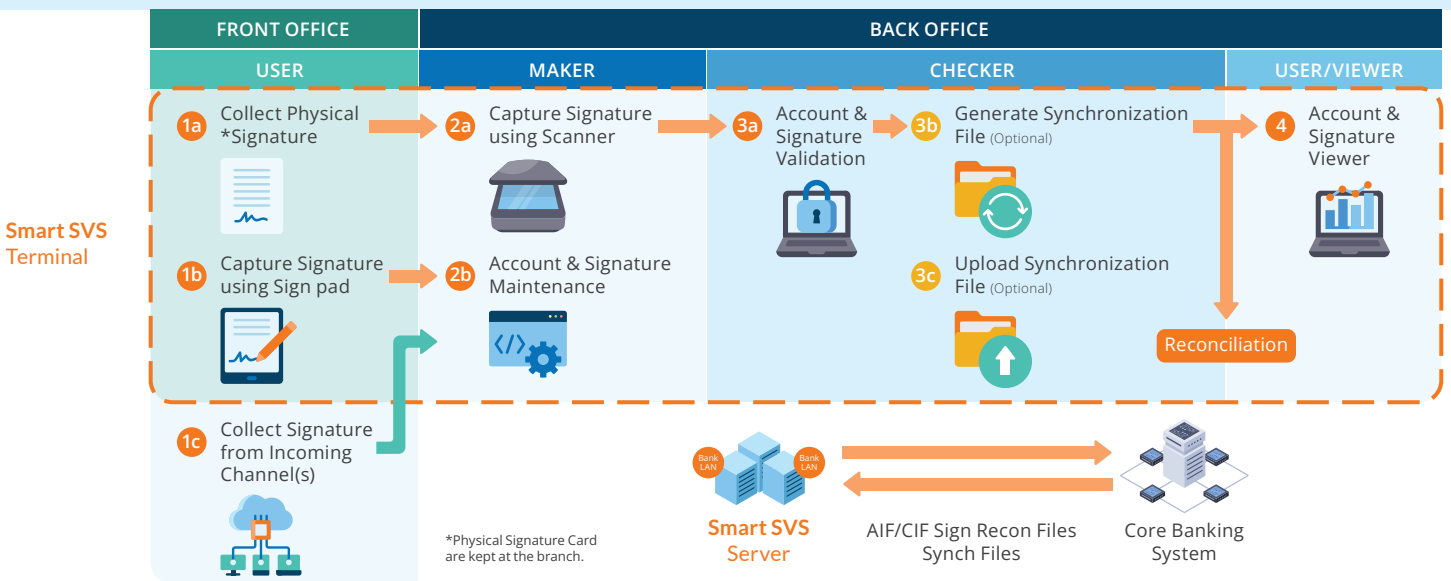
FRONT OFFICE

BACK OFFICE

USER

MAKER

CHECKER

USER/VIEWER

Smart SVS Terminal

1a Collect Physical *Signature

2a Capture Signature using Scanner

3a Account & Signature Validation

3b Generate Synchronization File (Optional)

4 Account & Signature Viewer

1b Capture Signature using Sign pad

2b Account & Signature Maintenance

3c Upload Synchronization File (Optional)

Reconciliation

1c Collect Signature from Incoming Channel(s)

Bank LAN

Bank LAN

Smart SVS Server

AIF/CIF Sign Recon Files Synch Files

Core Banking System

*Physical Signature Card are kept at the branch.